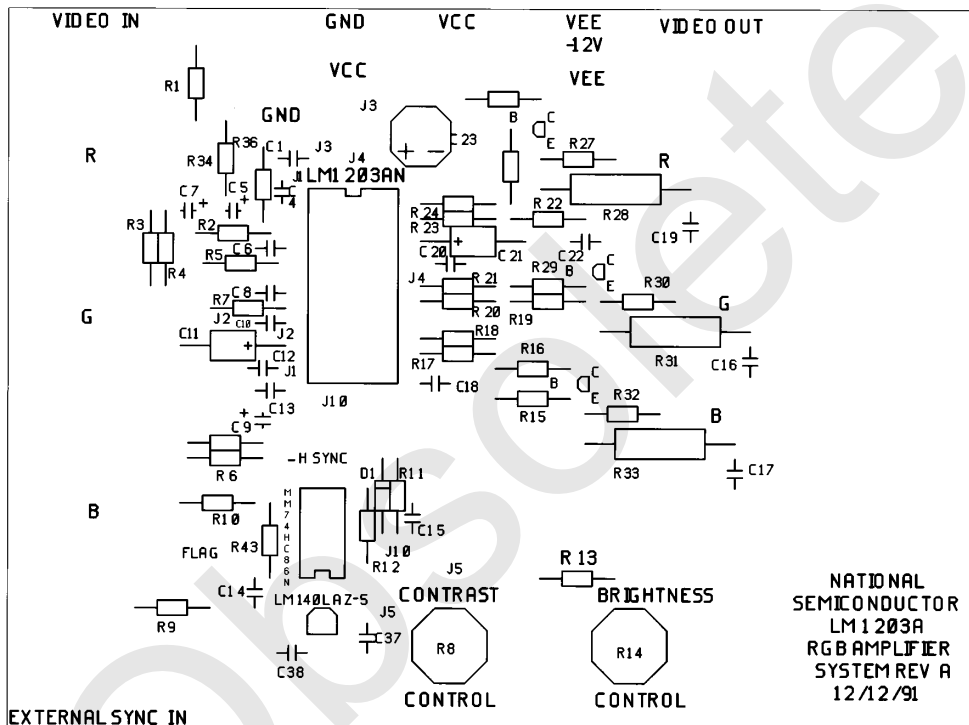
VIDEO IN GND VCC VEE -12V VIDEO OUT

VCC VEE

R1 GND J3 B C E C 23 R27

R R36 C1 J3 J4 R R34 LM1203AN C5 J1 4 C7 + R24 R22 R28 R3 R2 R23 C19 C20 C21 C22 R5 C6 R4 J4 R21 R29 B C E R30 C8 R7 G G J2 C10 J2 R20 R19 C11 R18 C12 R31 J1 R17 C18 R16 C16 B C E C13 J10 R15 R32 C9 B R6 -H SYNC R33 C17 D1 R11 B R10 C15 MM74HC86N R43 J10 FLAG R12 J5 R 13 C14 CONTRAST BRIGHTNESS NATIONAL LM140LAZ-5 SEMICONDUCTOR R9 J5 LM1203A C37 R8 R14 RGB AMPLIFIER C38 SYSTEM REV A CONTROL CONTROL 12/12/91

EXTERNAL SYNC IN